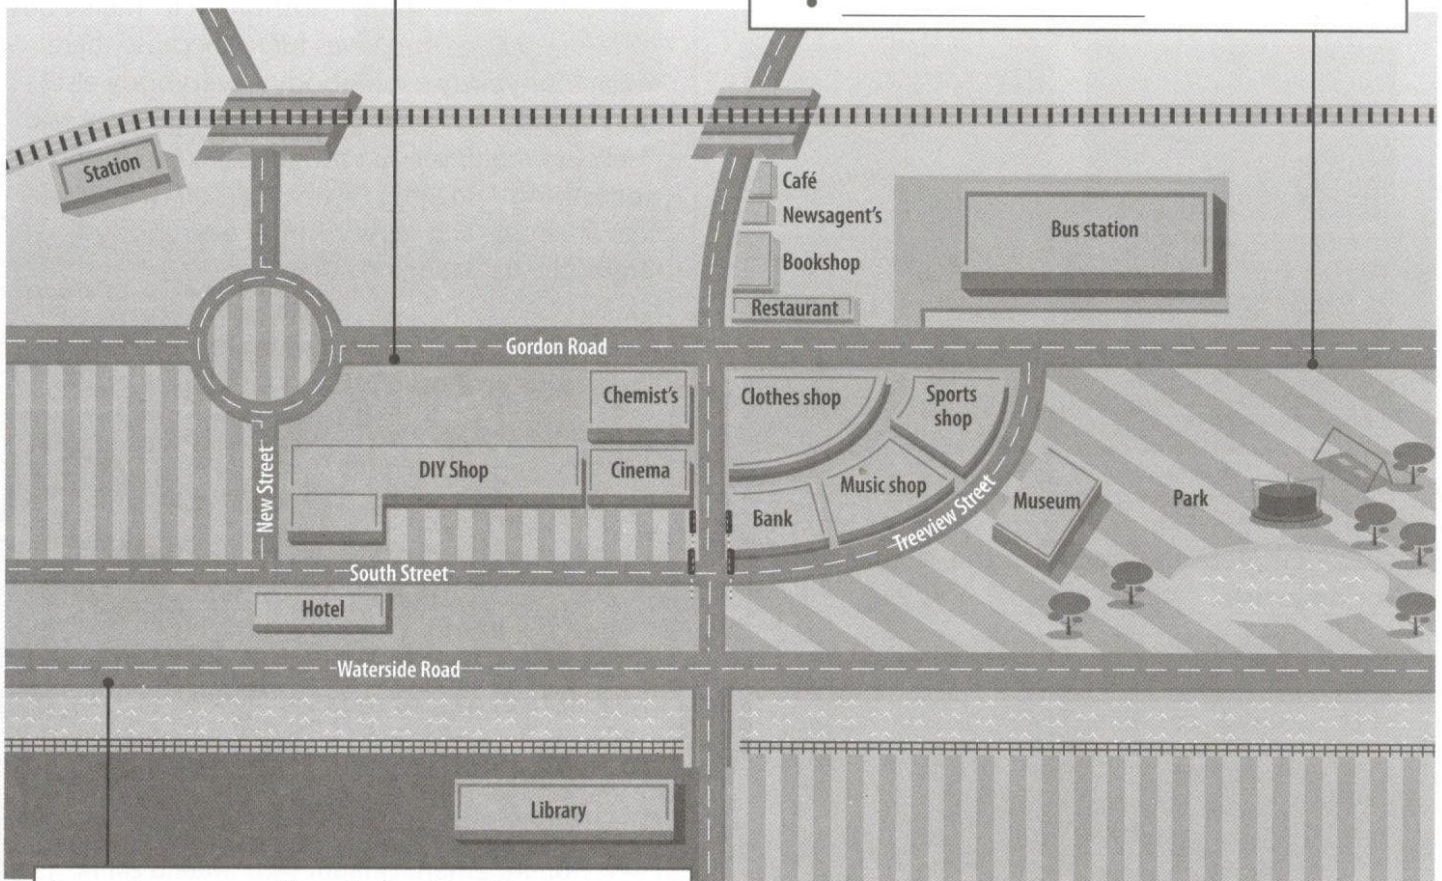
Station

Café

Newsagent's

Bookshop

Restaurant

Bus station

Gordon Road

Chemist's

Clothes shop

Sports shop

DIY Shop

Cinema

Music shop

Bank

Treeview Street

Museum

Park

New Street

South Street

Hotel

Waterside Road

Library

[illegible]